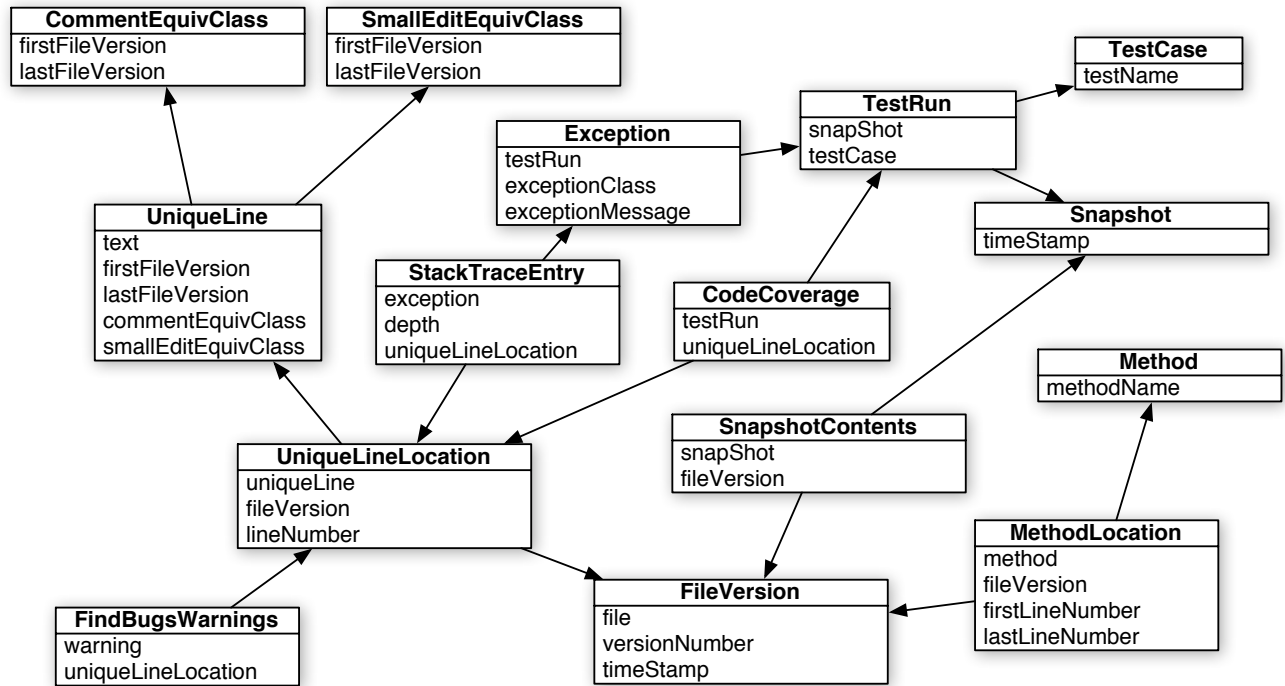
**CommentEquivClass**
firstFileVersion
lastFileVersion

**SmallEditEquivClass**
firstFileVersion
lastFileVersion

**TestCase**
testName

**TestRun**
snapShot
testCase

**Exception**
testRun
exceptionClass
exceptionMessage

**UniqueLine**
text
firstFileVersion
lastFileVersion
commentEquivClass
smallEditEquivClass

**Snapshot**
timeStamp

**StackTraceEntry**
exception
depth
uniqueLineLocation

**CodeCoverage**
testRun
uniqueLineLocation

**Method**
methodName

**SnapshotContents**
snapShot
fileVersion

**UniqueLineLocation**
uniqueLine
fileVersion
lineNumber

**MethodLocation**
method
fileVersion
firstLineNumber
lastLineNumber

**FileVersion**
file
versionNumber
timeStamp

**FindBugsWarnings**
warning
uniqueLineLocation